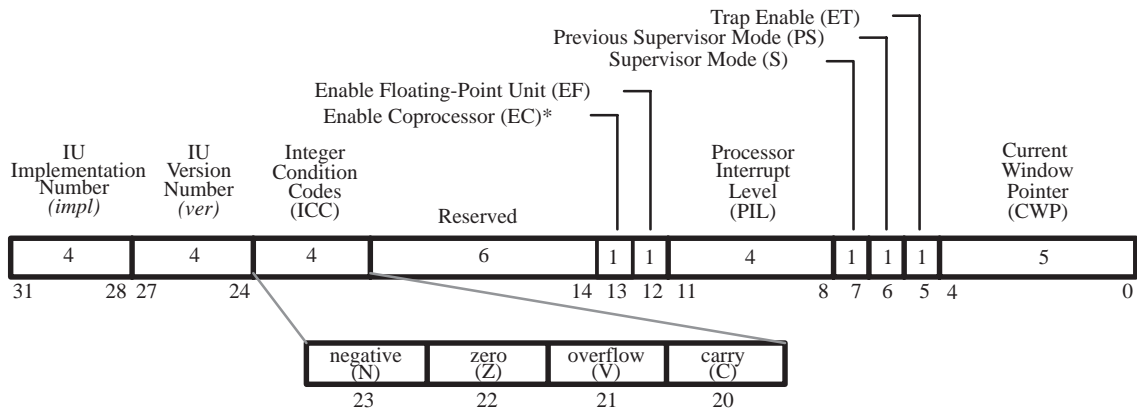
Trap Enable (ET)
Previous Supervisor Mode (PS)
Supervisor Mode (S)
Enable Floating-Point Unit (EF)
Enable Coprocessor (EC)*

IU Implementation Number *(impl)*

IU Version Number *(ver)*

Integer Condition Codes (ICC)

Reserved

Processor Interrupt Level (PIL)

Current Window Pointer (CWP)

| 4 | 4 | 4 | 6 | 1 | 1 | 4 | 1 | 1 | 1 | 5 |
|---|---|---|---|---|---|---|---|---|---|---|

31 28 27 24 14 13 12 11 8 7 6 5 4 0

| negative (N) | zero (Z) | overflow (V) | carry (C) |
|---|---|---|---|
| 23 | 22 | 21 | 20 |